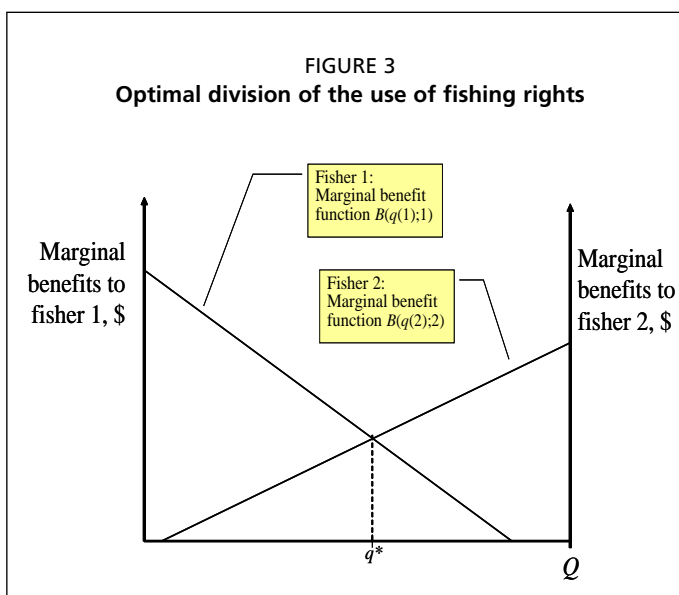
FIGURE 3
**Optimal division of the use of fishing rights**

Fisher 1: Marginal benefit function $B(q(1);1)$

Marginal benefits to fisher 1, \$

Fisher 2: Marginal benefit function $B(q(2);2)$

Marginal benefits to fisher 2, \$

$q^*$

$Q$